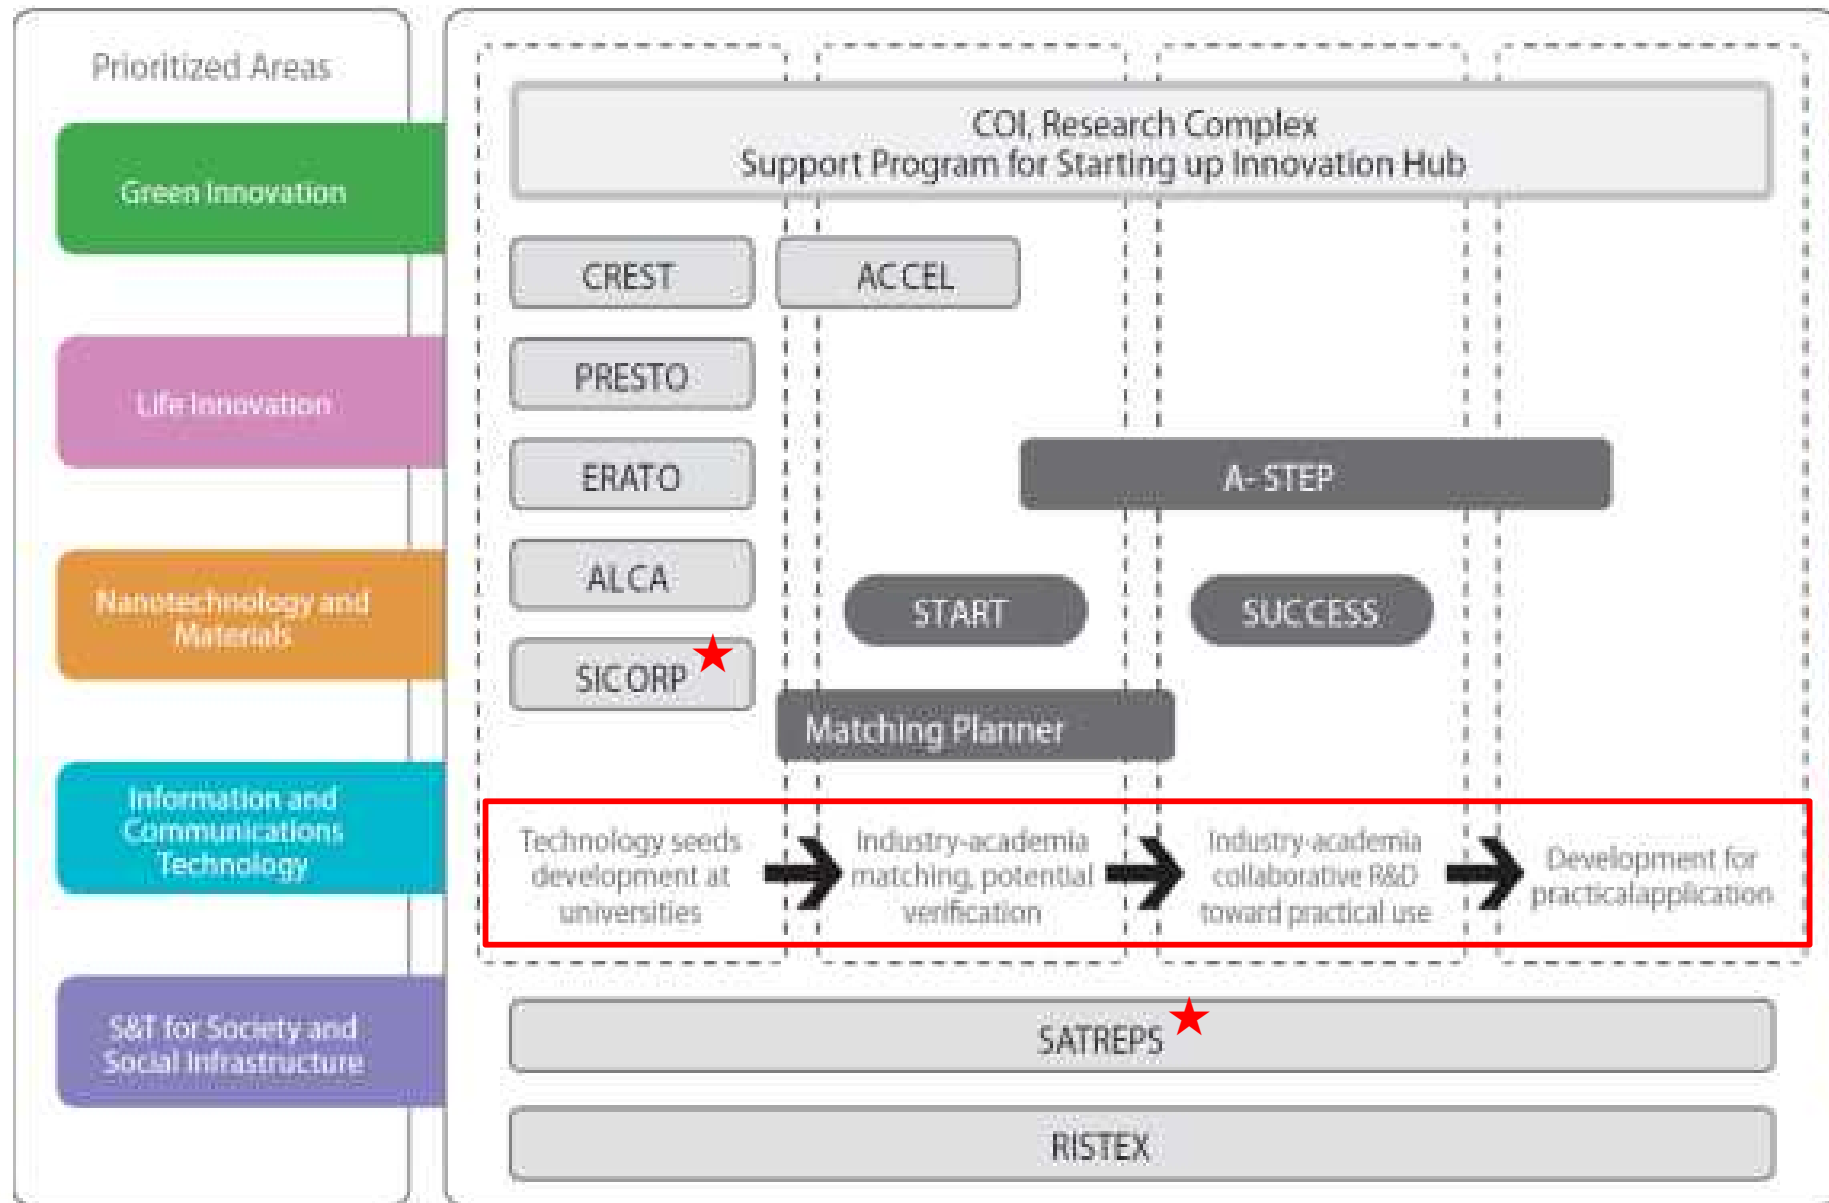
Prioritized Areas

Green Innovation

Life Innovation

Nanotechnology and Materials

Information and Communications Technology

S&T for Society and Social Infrastructure

COI, Research Complex
Support Program for Starting up Innovation Hub

CREST

ACCEL

PRESTO

ERATO

A-STEP

ALCA

START

SUCCESS

SICORP

Matching Planner

Technology seeds development at universities

Industry-academia matching, potential verification

Industry-academia collaborative R&D toward practical use

Development for practicalapplication

SATREPS

RISTEX